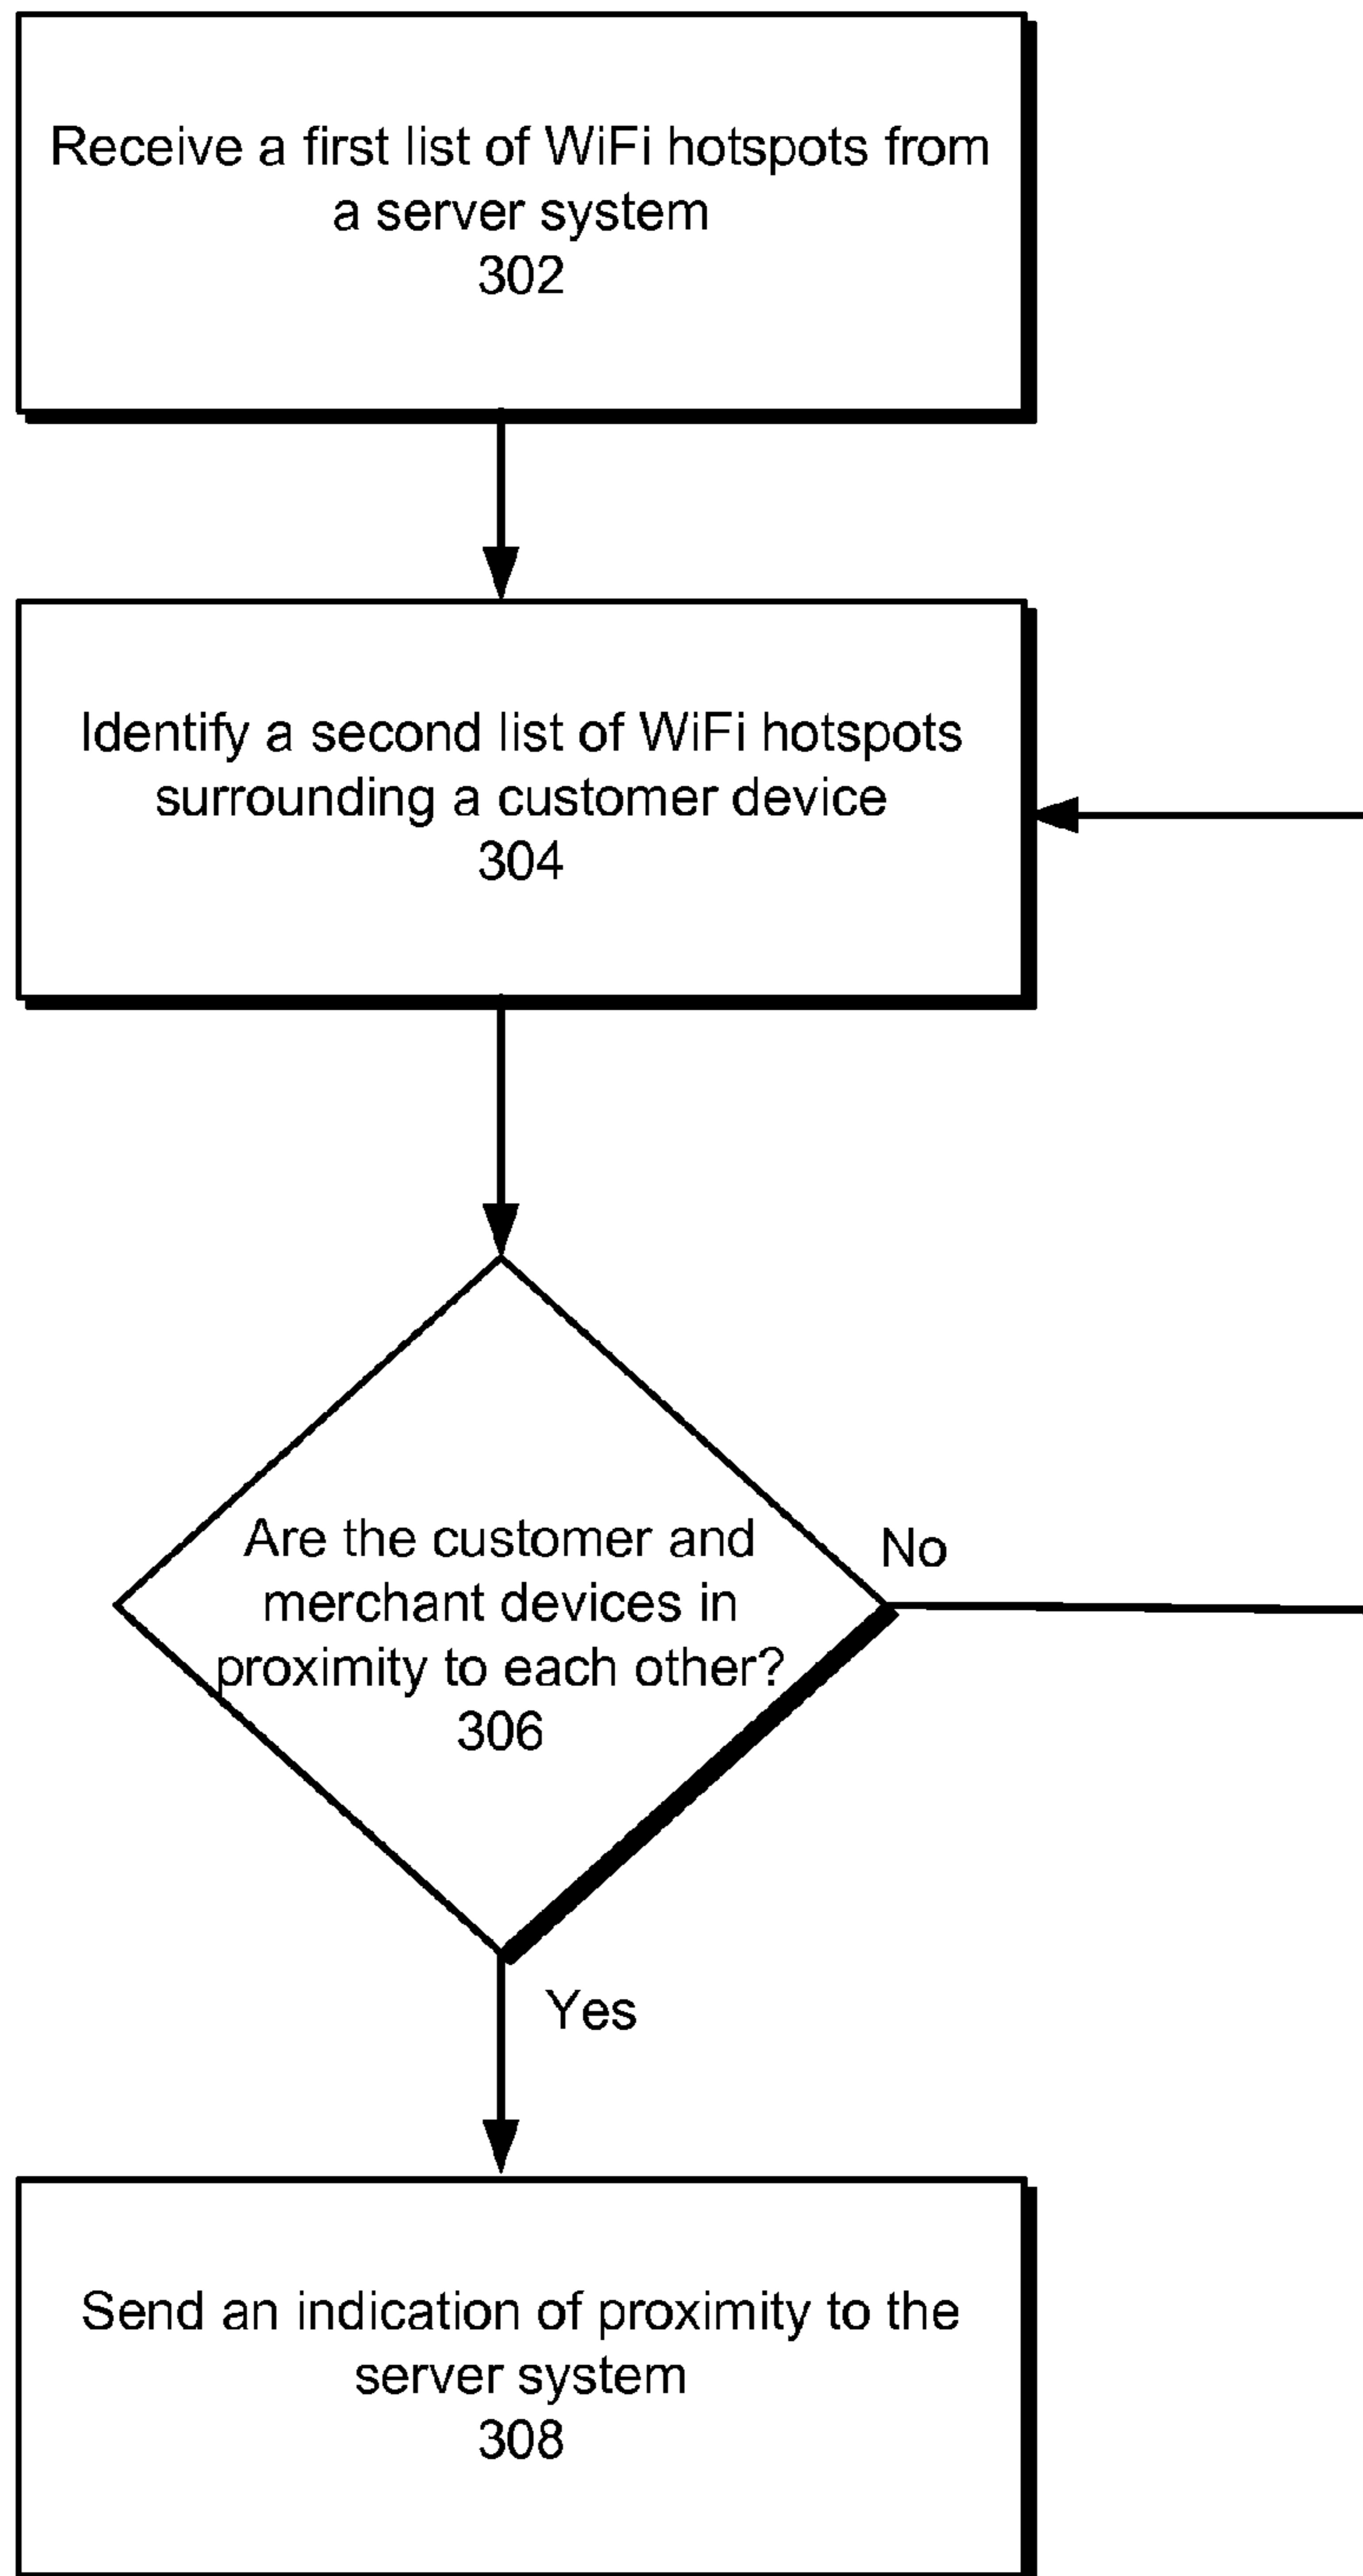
Receive a first list of WiFi hotspots from a server system
302

Identify a second list of WiFi hotspots surrounding a customer device
304

Are the customer and merchant devices in proximity to each other?
306

No

Yes

Send an indication of proximity to the server system
308